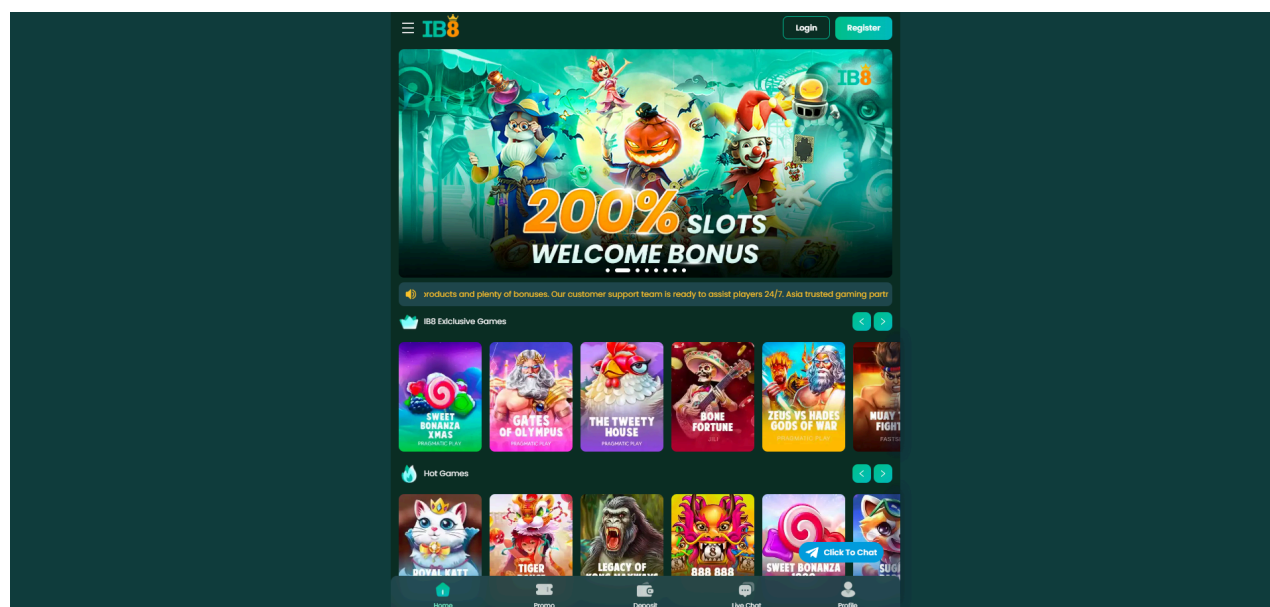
IB8
Login
Register

IB8
200% SLOTS
WELCOME BONUS

roducts and plenty of bonuses. Our customer support team is ready to assist players 24/7. Asia trusted gaming partr

IB8 Exclusive Games

SWEET BONANZA XMAS
PRAGMATIC PLAY

GATES OF OLYMPUS
PRAGMATIC PLAY

THE TWEETY HOUSE
PRAGMATIC PLAY

BONE FORTUNE
JILI

ZEUS VS HADES GODS OF WAR
PRAGMATIC PLAY

MUAY T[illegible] FIGHT
FASTS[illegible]

Hot Games

ROYAL KATT

TIGER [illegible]

LEGACY OF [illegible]

888 888

SWEET BONANZA 1000

SUG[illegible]

Click To Chat

Home
Promo
Deposit
Live Chat
Profile